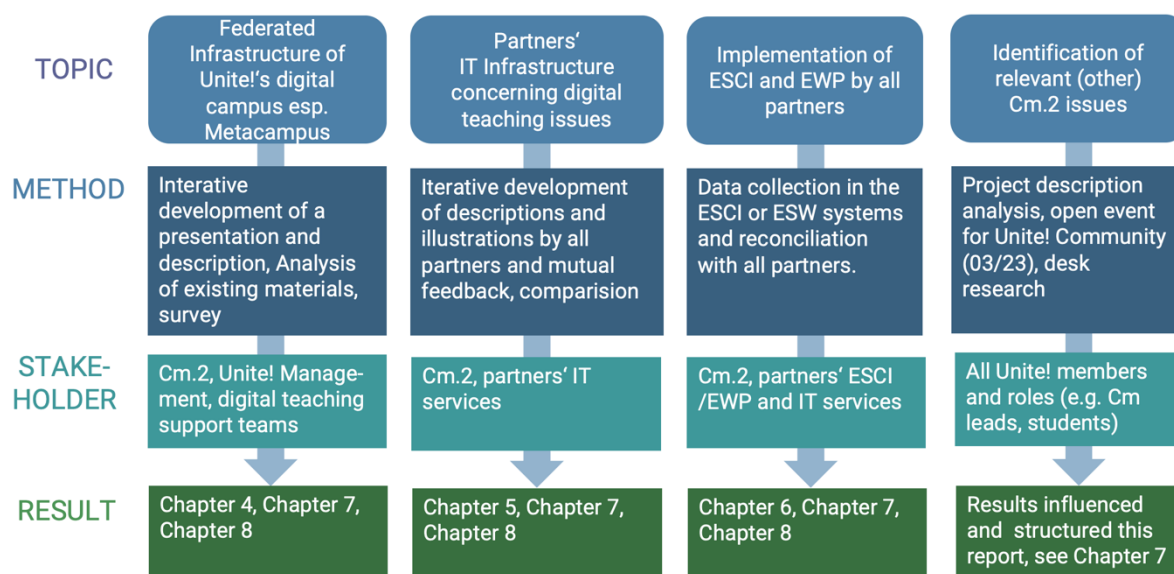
TOPIC

METHOD

STAKE-HOLDER

RESULT

Federated Infrastructure of Unite!'s digital campus esp. Metacampus

Interative development of a presentation and description, Analysis of existing materials, survey

Cm.2, Unite! Management, digital teaching support teams

Chapter 4, Chapter 7, Chapter 8

Partners' IT Infrastructure concerning digital teaching issues

Iterative development of descriptions and illustrations by all partners and mutual feedback, comparision

Cm.2, partners' IT services

Chapter 5, Chapter 7, Chapter 8

Implementation of ESCI and EWP by all partners

Data collection in the ESCI or ESW systems and reconciliation with all partners.

Cm.2, partners' ESCI /EWP and IT services

Chapter 6, Chapter 7, Chapter 8

Identification of relevant (other) Cm.2 issues

Project description analysis, open event for Unite! Community (03/23), desk research

All Unite! members and roles (e.g. Cm leads, students)

Results influenced and structured this report, see Chapter 7